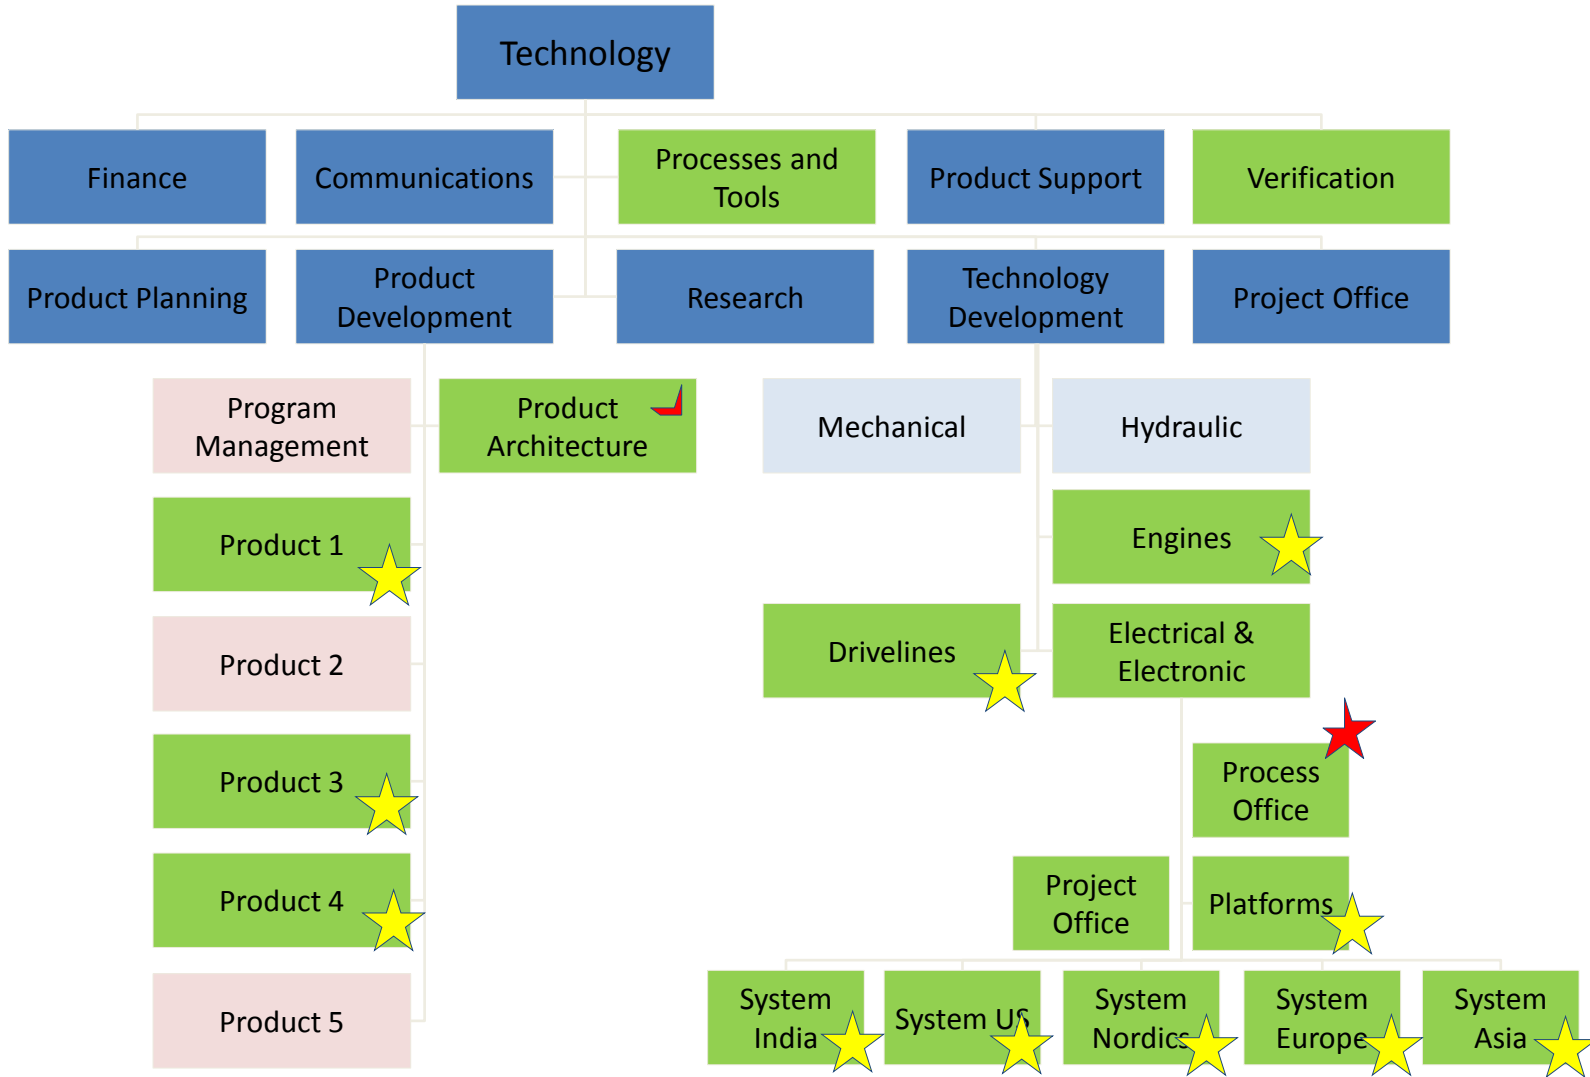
Technology

Finance

Communications

Processes and Tools

Product Support

Verification

Product Planning

Product Development

Research

Technology Development

Project Office

Program Management

Product Architecture

Mechanical

Hydraulic

Product 1

Engines

Product 2

Drivelines

Electrical & Electronic

Product 3

Process Office

Product 4

Project Office

Platforms

Product 5

System India

System US

System Nordics

System Europe

System Asia